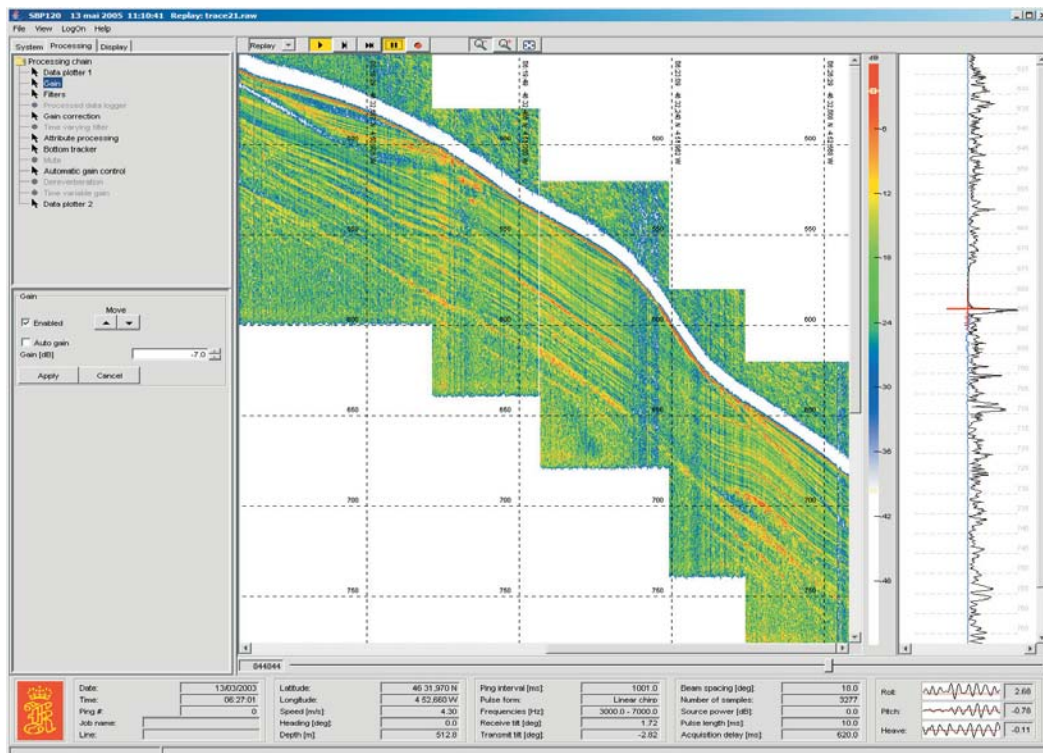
SBP120 13 mai 2005 11:10:41 Replay: trace21.raw

File View LogOn Help

System Processing Display

Replay

Processing chain
Data plotter 1
Gain
Filters
Processed data logger
Gain correction
Time varying filter
Attribute processing
Bottom tracker
Mute
Automatic gain control
Dereverberation
Time variable gain
Data plotter 2

Gain
Move
Enabled
Auto gain
Gain [dB] -7.0
Apply Cancel

dB
-6
-12
-18
-24
-30
-36
-42
-48

500
550
600
650
700
750

844844

Date: 13/03/2003
Time: 06:27:01
Ping #: 0
Job name:
Line:

Latitude: 46 31,970 N
Longitude: 4 52,660 W
Speed [m/s]: 4.30
Heading [deg]: 0.0
Depth [m]: 512.0

Ping interval [ms]: 1001.0
Pulse form: Linear chirp
Frequencies [Hz]: 3000.0 - 7000.0
Receive tilt [deg]: 1.72
Transmit tilt [deg]: -2.82

Beam spacing [deg]: 18.0
Number of samples: 3277
Source power [dB]: 0.0
Pulse length [ms]: 10.0
Acquisition delay [ms]: 620.0

Roll: 2.68
Pitch: -0.76
Heave: -0.11